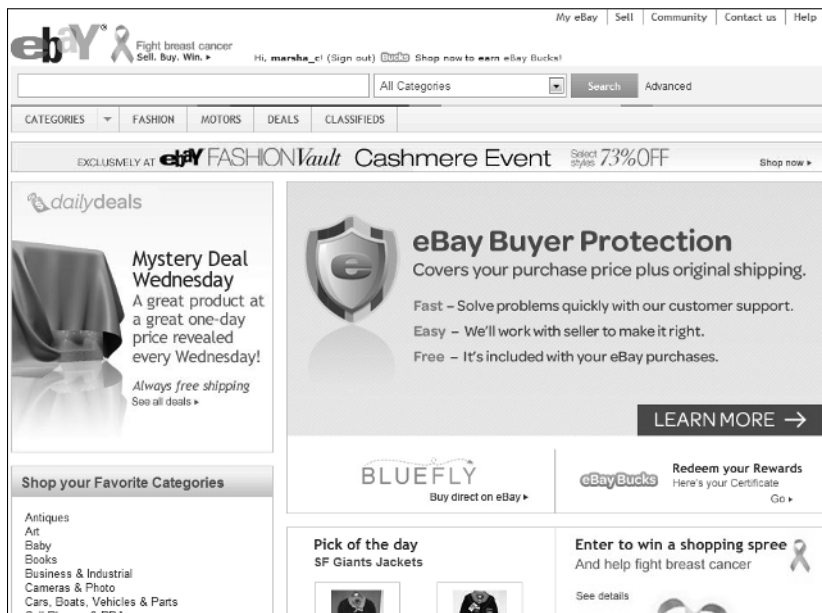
My eBay | Sell | Community | Contact us | Help

ebY Fight breast cancer Sell. Buy. Win. ▸

Hi, marsha_c! (Sign out) Bucks Shop now to earn eBay Bucks!

All Categories
Search
Advanced

CATEGORIES | FASHION | MOTORS | DEALS | CLASSIFIEDS

EXCLUSIVELY AT ebY FASHIONVault Cashmere Event Select Styles 73%OFF Shop now ▸

dailydeals

Mystery Deal Wednesday
A great product at a great one-day price revealed every Wednesday!

Always free shipping
See all deals ▸

eBay Buyer Protection
Covers your purchase price plus original shipping.

Fast – Solve problems quickly with our customer support.
Easy – We'll work with seller to make it right.
Free – It's included with your eBay purchases.

LEARN MORE →

BLUEFLY
Buy direct on eBay ▸

eBay Bucks
Redeem your Rewards
Here's your Certificate
Go ▸

Shop your Favorite Categories

Antiques
Art
Baby
Books
Business & Industrial
Cameras & Photo
Cars, Boats, Vehicles & Parts

Pick of the day
SF Giants Jackets

Enter to win a shopping spree
And help fight breast cancer

See details